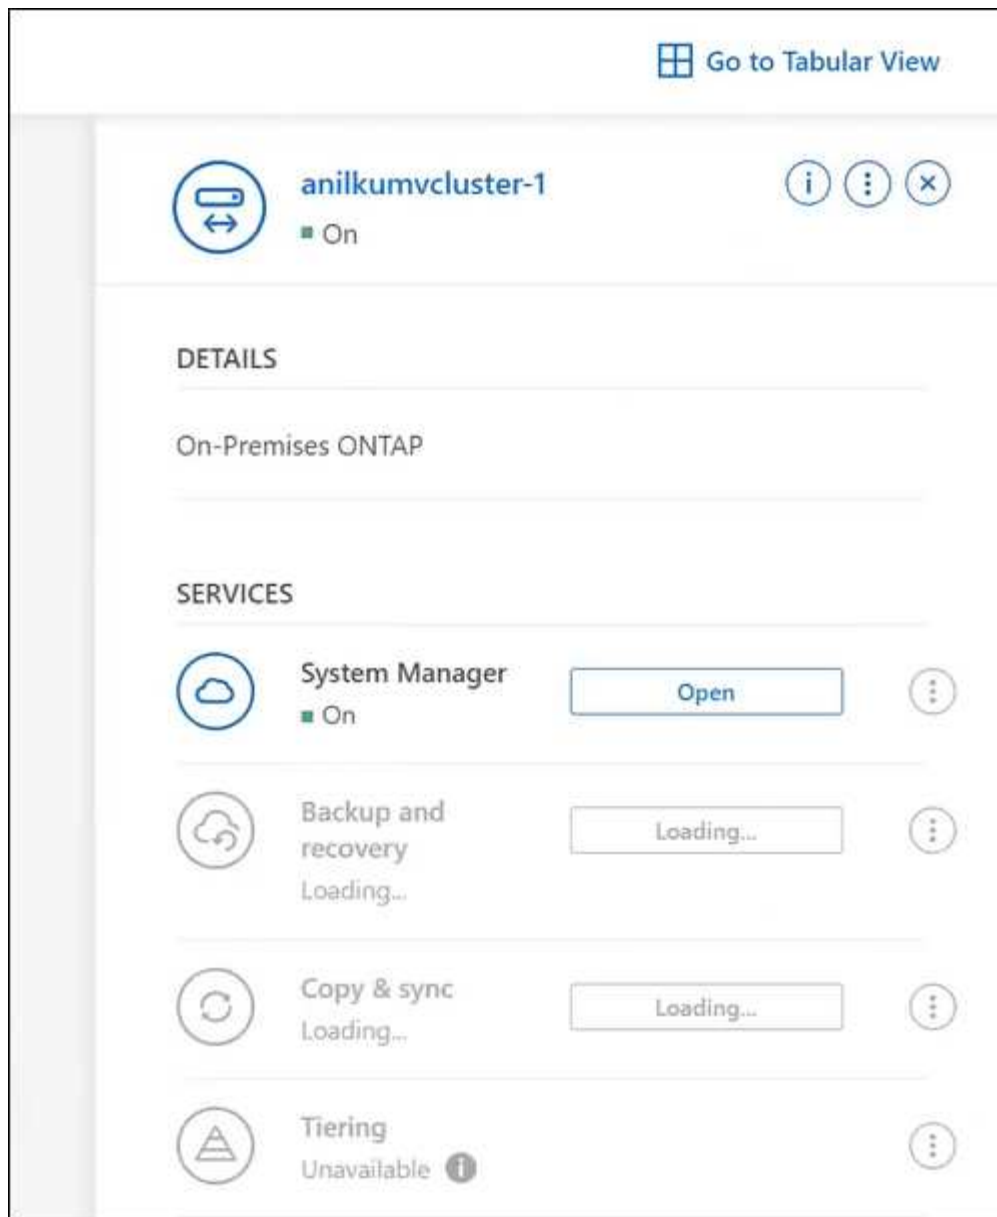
Go to Tabular View

anilkumvcluster-1
On

DETAILS

On-Premises ONTAP

SERVICES

System Manager
On
Open

Backup and recovery
Loading...
Loading...

Copy & sync
Loading...
Loading...

Tiering
Unavailable